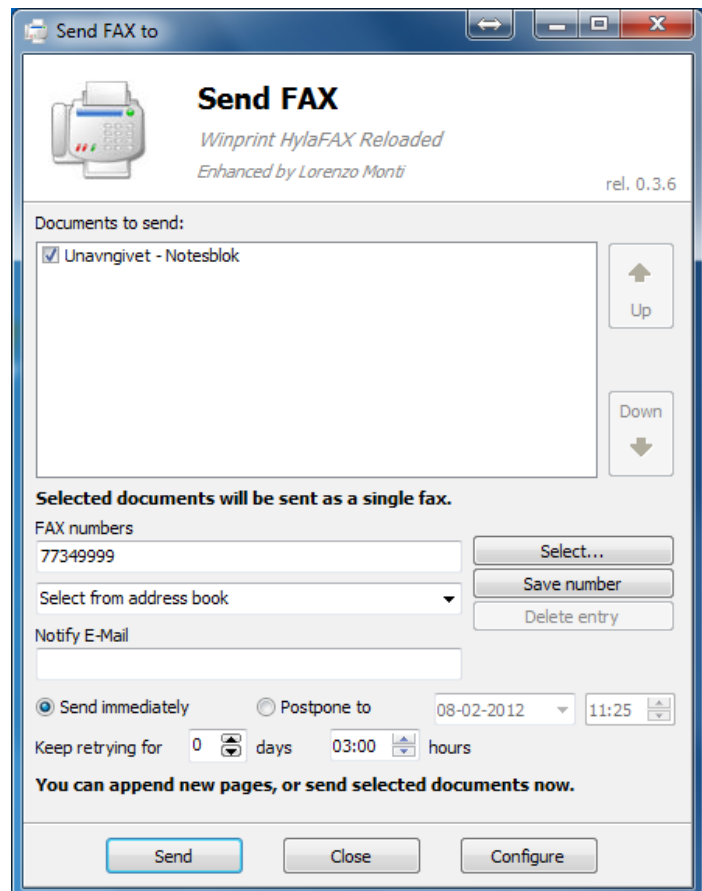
Send FAX to

Send FAX

Winprint HylaFAX Reloaded

Enhanced by Lorenzo Monti

rel. 0.3.6

Documents to send:

Unavngivet - Notesblok

Up

Down

Selected documents will be sent as a single fax.

FAX numbers

77349999

Select...

Save number

Select from address book

Delete entry

Notify E-Mail

Send immediately

Postpone to

08-02-2012

11:25

Keep retrying for

0

days

03:00

hours

You can append new pages, or send selected documents now.

Send

Close

Configure